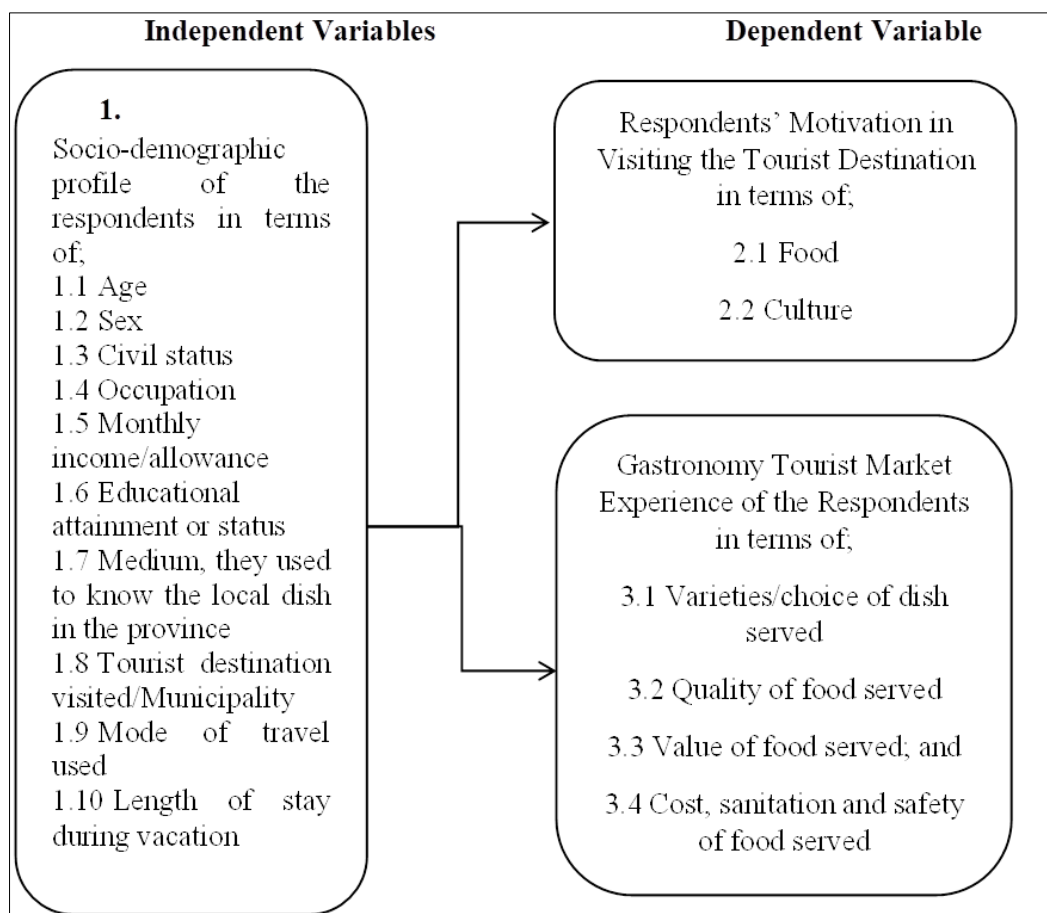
Independent Variables

Dependent Variable

1.
Socio-demographic profile of the respondents in terms of;
1.1 Age
1.2 Sex
1.3 Civil status
1.4 Occupation
1.5 Monthly income/allowance
1.6 Educational attainment or status
1.7 Medium, they used to know the local dish in the province
1.8 Tourist destination visited/Municipality
1.9 Mode of travel used
1.10 Length of stay during vacation

Respondents' Motivation in Visiting the Tourist Destination in terms of;

2.1 Food

2.2 Culture

Gastronomy Tourist Market Experience of the Respondents in terms of;

3.1 Varieties/choice of dish served

3.2 Quality of food served

3.3 Value of food served; and

3.4 Cost, sanitation and safety of food served